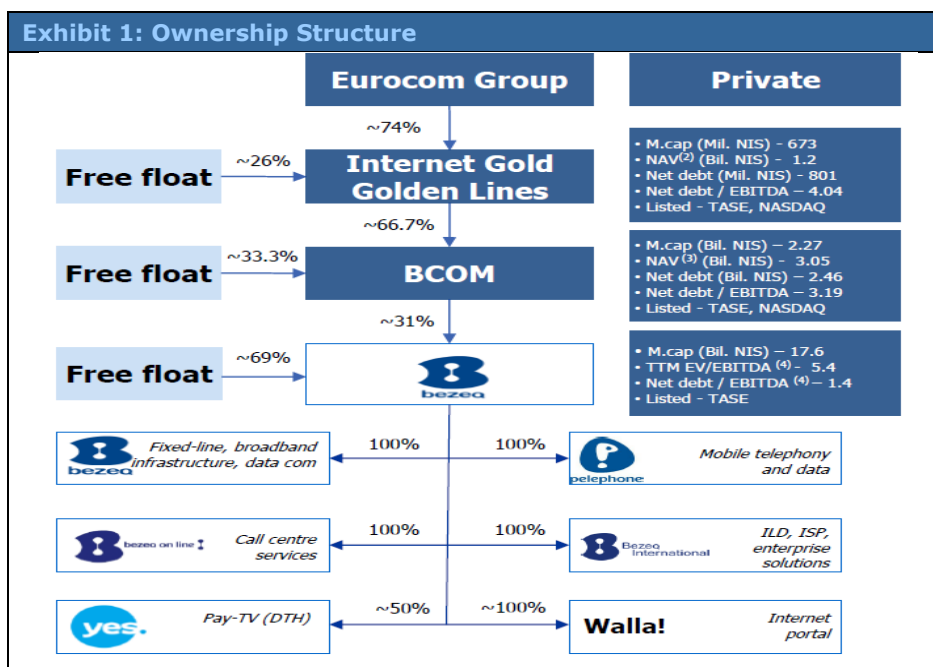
Exhibit 1: Ownership Structure

Eurocom Group

Private

~74%

Free float

~26%

Internet Gold Golden Lines

• M.cap (Mil. NIS) - 673
• NAV$^{(2)}$ (Bil. NIS) - 1.2
• Net debt (Mil. NIS) - 801
• Net debt / EBITDA – 4.04
• Listed - TASE, NASDAQ

~66.7%

Free float

~33.3%

BCOM

• M.cap (Bil. NIS) – 2.27
• NAV$^{(3)}$ (Bil. NIS) - 3.05
• Net debt (Bil. NIS) – 2.46
• Net debt / EBITDA – 3.19
• Listed - TASE, NASDAQ

~31%

Free float

~69%

bezeq

• M.cap (Bil. NIS) – 17.6
• TTM EV/EBITDA$^{(4)}$ - 5.4
• Net debt / EBITDA$^{(4)}$ – 1.4
• Listed - TASE

bezeq

Fixed-line, broadband infrastructure, data com

100%

100%

pelephone

Mobile telephony and data

bezeq on line

Call centre services

100%

100%

Bezeq International

ILD, ISP, enterprise solutions

yes.

Pay-TV (DTH)

~50%

~100%

Walla!

Internet portal